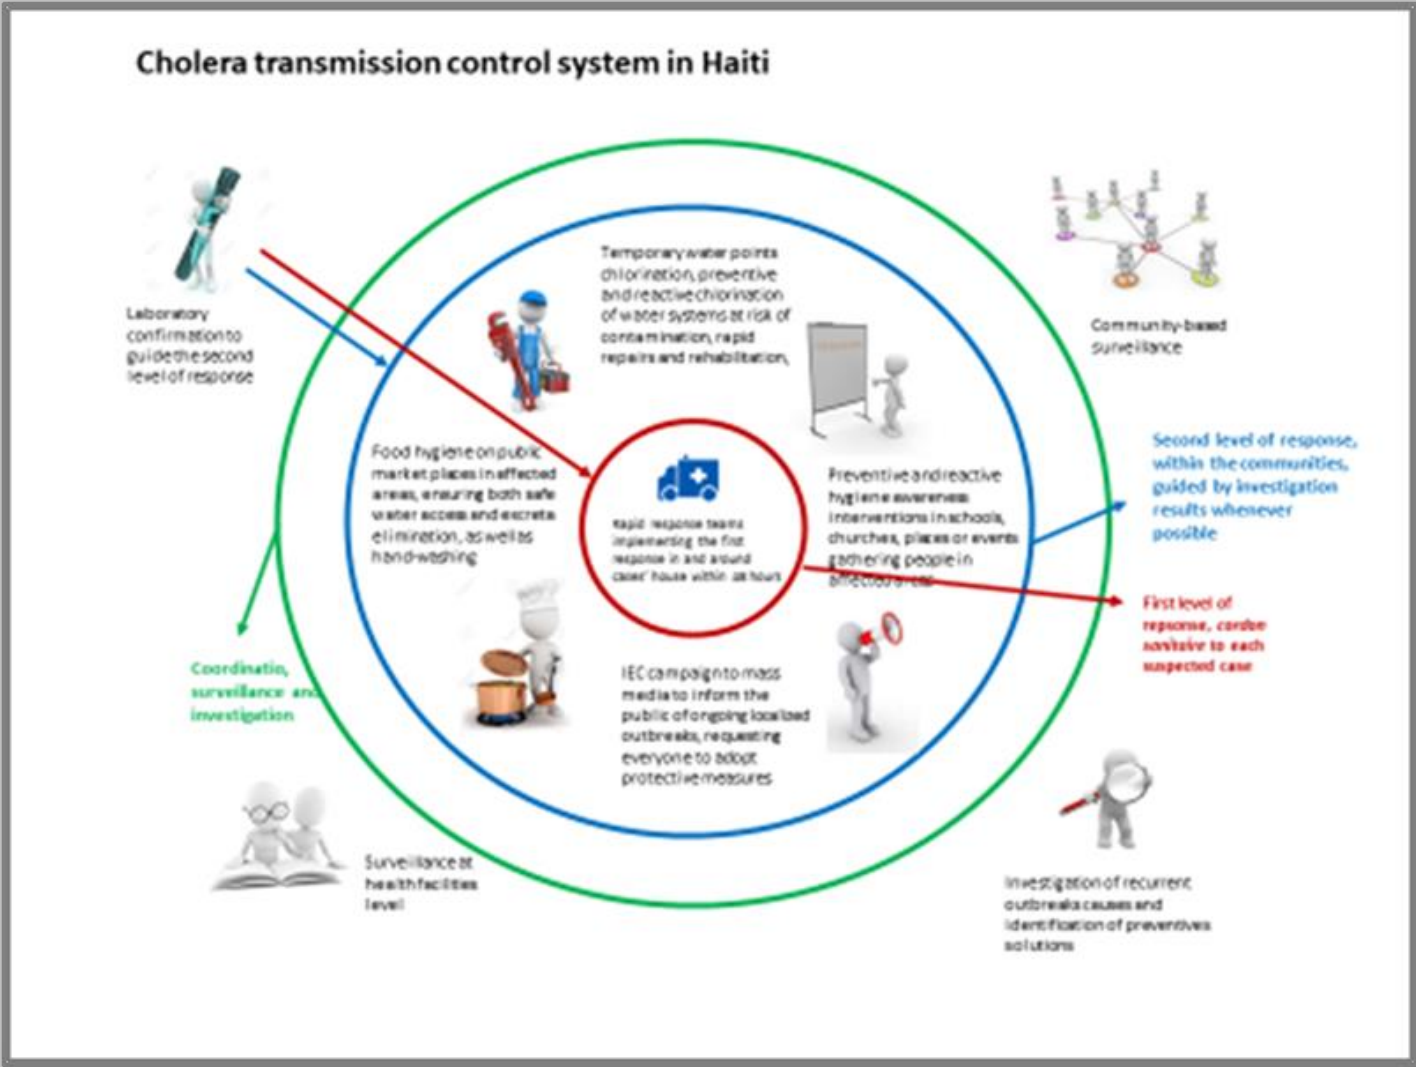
Cholera transmission control system in Haiti

Laboratory confirmation to guide the second level of response

Temporary water points chlorination, preventive and reactive chlorination of water systems at risk of contamination, rapid repairs and rehabilitation,

Community-based surveillance

Food hygiene on public market places in affected areas, ensuring both safe water access and excreta elimination, as well as hand-washing

Rapid response teams implementing the first response in and around cases' house within 48 hours

Preventive and reactive hygiene awareness interventions in schools, churches, places or events gathering people in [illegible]

Second level of response, within the communities, guided by investigation results whenever possible

First level of response, cordon sanitaire to each suspected case

Coordinatio, surveillance and investigation

IEC campaign to mass media to inform the public of ongoing localized outbreaks, requesting everyone to adopt protective measures

Surveillance at health facilities level

Investigation of recurrent outbreaks causes and identification of preventives solutions